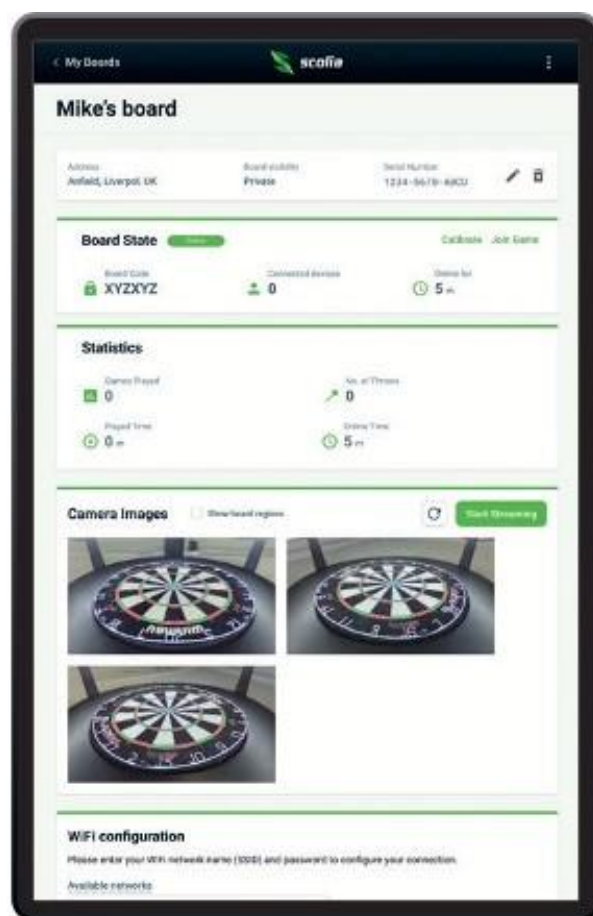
< My Boards

scolia

Mike's board

Address
Anfield, Liverpool, UK

Board visibility
Private

Serial Number
1234-5678-ABCD

Board State

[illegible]

Calibrate

Join Game

Board Code
XYZXYZ

Connected devices
0

Online for
5 m

Statistics

Games Played
0

No. of Throws
0

Played Time
0 m

Online Time
5 m

Camera Images

Show board regions

Start Streaming

WiFi configuration

Please enter your WiFi network name (SSID) and password to configure your connection.

Available networks